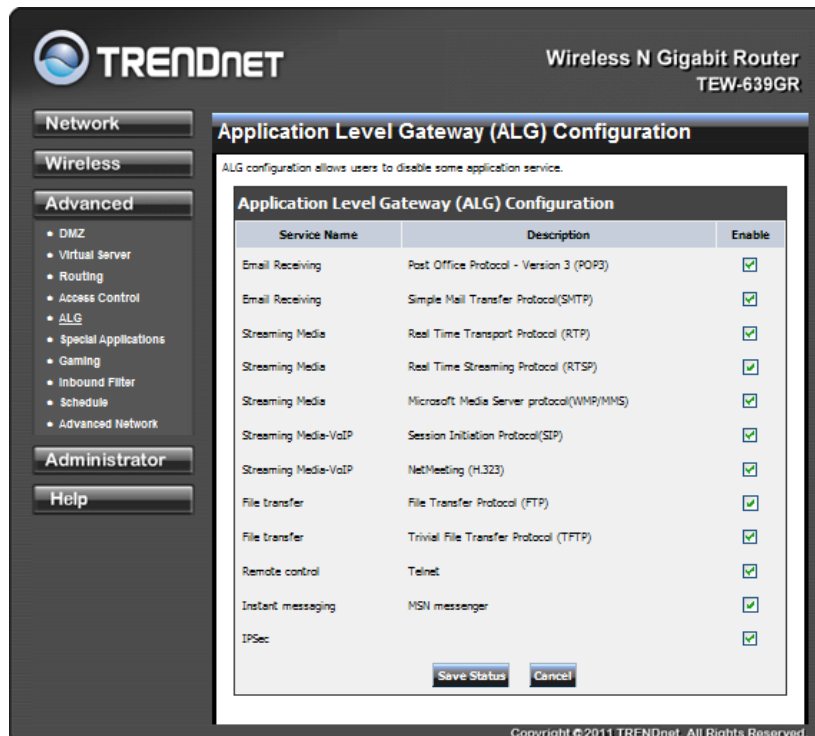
TRENDnet

Wireless N Gigabit Router
TEW-639GR

Network

Wireless

Advanced

• DMZ
• Virtual Server
• Routing
• Access Control
• ALG
• Special Applications
• Gaming
• Inbound Filter
• Schedule
• Advanced Network

Administrator

Help

Application Level Gateway (ALG) Configuration

ALG configuration allows users to disable some application service.

Application Level Gateway (ALG) Configuration

| Service Name | Description | Enable |
|---|---|---|
| Email Receiving | Post Office Protocol - Version 3 (POP3) | ☑ |
| Email Receiving | Simple Mail Transfer Protocol(SMTP) | ☑ |
| Streaming Media | Real Time Transport Protocol (RTP) | ☑ |
| Streaming Media | Real Time Streaming Protocol (RTSP) | ☑ |
| Streaming Media | Microsoft Media Server protocol(WMP/MMS) | ☑ |
| Streaming Media-VoIP | Session Initiation Protocol(SIP) | ☑ |
| Streaming Media-VoIP | NetMeeting (H.323) | ☑ |
| File transfer | File Transfer Protocol (FTP) | ☑ |
| File transfer | Trivial File Transfer Protocol (TFTP) | ☑ |
| Remote control | Telnet | ☑ |
| Instant messaging | MSN messenger | ☑ |
| IPSec | | ☑ |

Save Status Cancel

Copyright © 2011 TRENDnet. All Rights Reserved